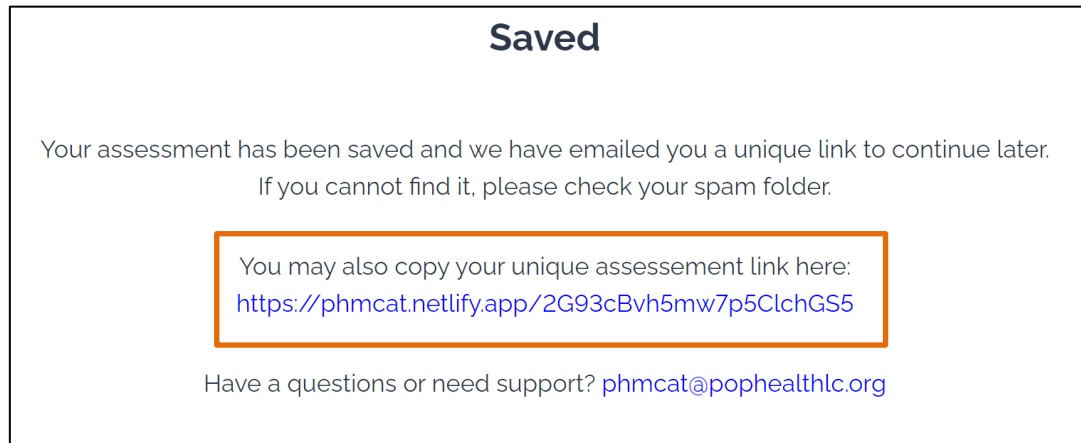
Saved

Your assessment has been saved and we have emailed you a unique link to continue later. If you cannot find it, please check your spam folder.

You may also copy your unique assesement link here: https://phmcat.netlify.app/2G93cBvh5mw7p5ClchGS5

Have a questions or need support? phmcat@pophealthlc.org